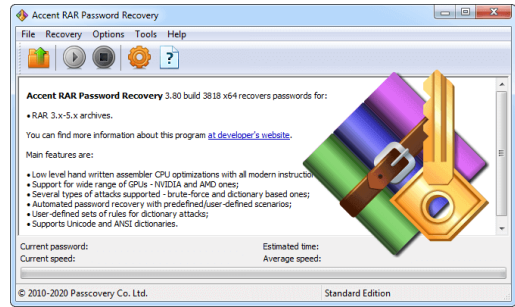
Accent RAR Password Recovery

File Recovery Options Tools Help

**Accent RAR Password Recovery** 3.80 build 3818 x64 recovers passwords for:

• RAR 3.x-5.x archives.

You can find more information about this program at developer's website.

Main features are:

• Low level hand written assembler CPU optimizations with all modern instructio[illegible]
• Support for wide range of GPUs - NVIDIA and AMD ones;
• Several types of attacks supported - brute-force and dictionary based ones;
• Automated password recovery with predefined/user-defined scenarios;
• User-defined sets of rules for dictionary attacks;
• Supports Unicode and ANSI dictionaries.

Current password:
Current speed:
Estimated time:
Average speed:

© 2010-2020 Passcovery Co. Ltd.
Standard Edition